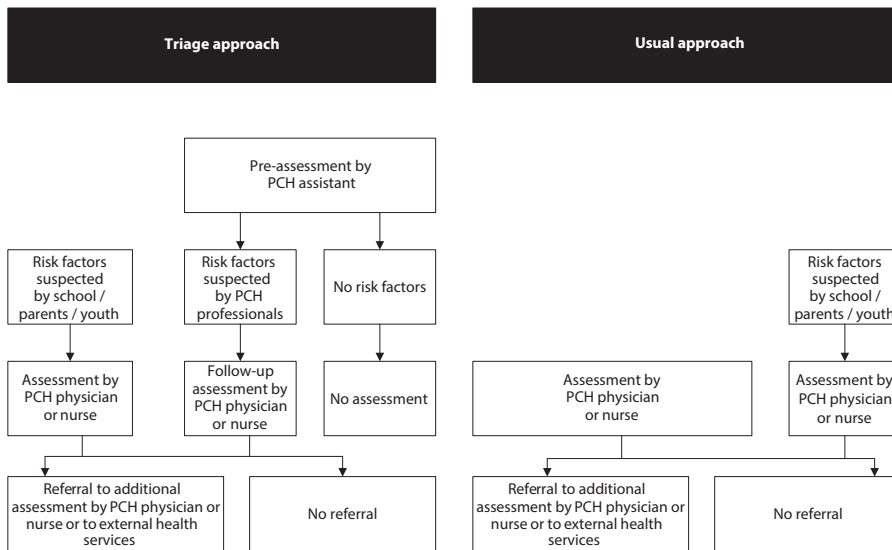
Triage approach

Usual approach

Pre-assessment by PCH assistant

Risk factors suspected by school / parents / youth

Risk factors suspected by PCH professionals

No risk factors

Assessment by PCH physician or nurse

Follow-up assessment by PCH physician or nurse

No assessment

Referral to additional assessment by PCH physician or nurse or to external health services

No referral

Risk factors suspected by school / parents / youth

Assessment by PCH physician or nurse

Assessment by PCH physician or nurse

Referral to additional assessment by PCH physician or nurse or to external health services

No referral